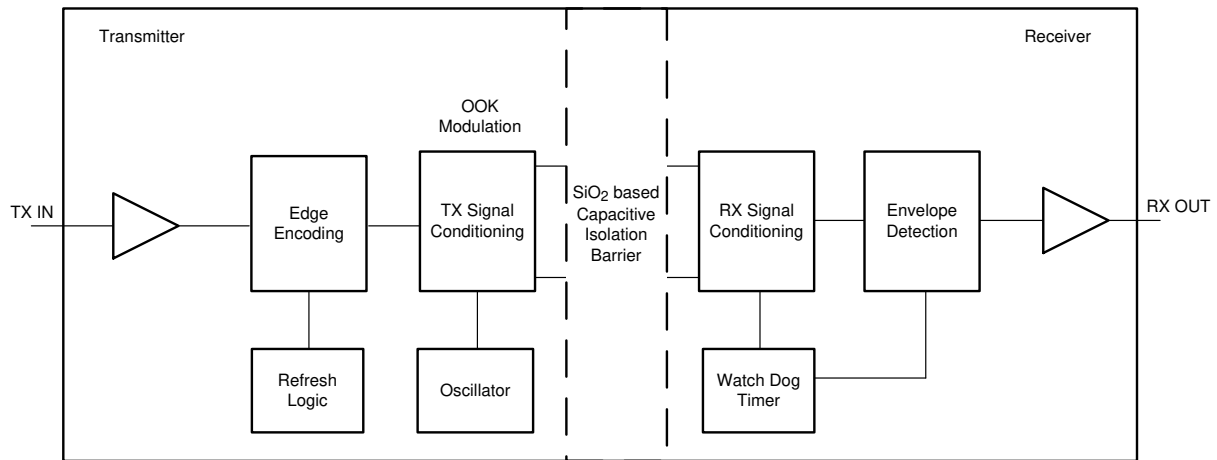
Transmitter

Receiver

OOK Modulation

TX IN

Edge Encoding

TX Signal Conditioning

$SiO_2$ based Capacitive Isolation Barrier

RX Signal Conditioning

Envelope Detection

RX OUT

Refresh Logic

Oscillator

Watch Dog Timer